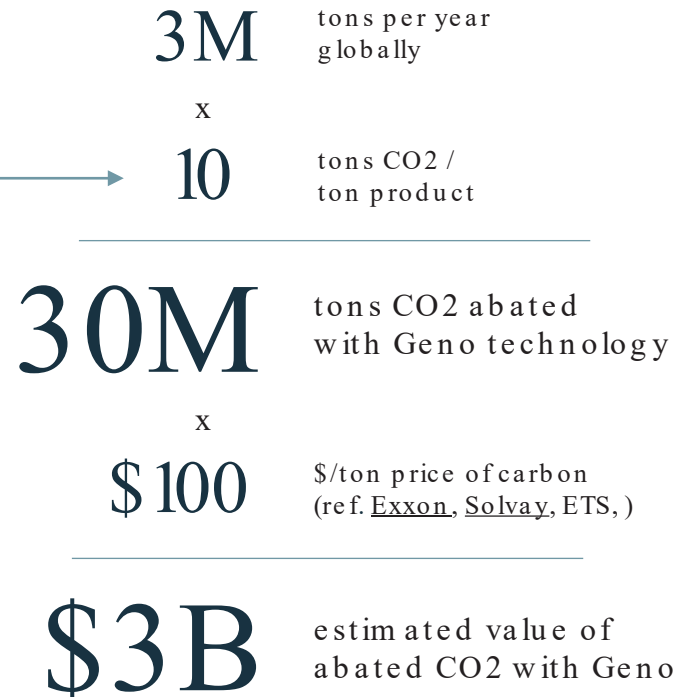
3M tons per year globally

x

10 tons CO2 / ton product

30M tons CO2 abated with Geno technology

x

\$100 \$/ton price of carbon (ref. Exxon, Solvay, ETS, )

\$3B estimated value of abated CO2 with Geno